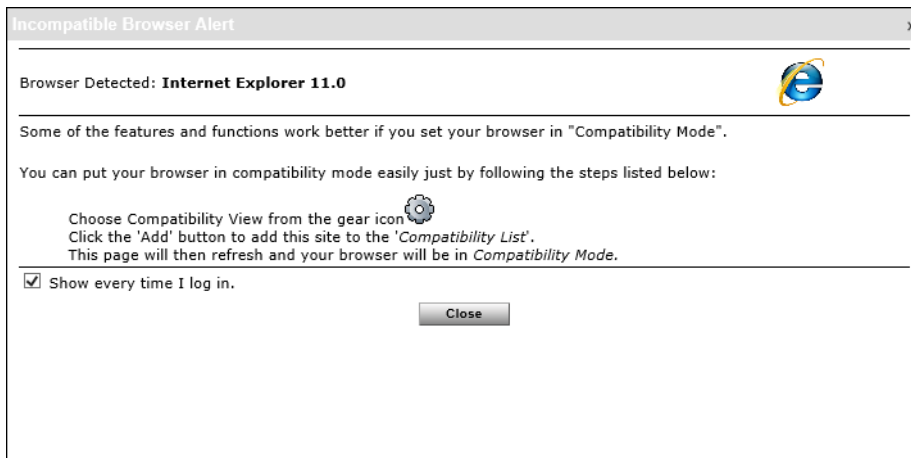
Incompatible Browser Alert

Browser Detected: **Internet Explorer 11.0**

Some of the features and functions work better if you set your browser in "Compatibility Mode".

You can put your browser in compatibility mode easily just by following the steps listed below:

Choose Compatibility View from the gear icon
Click the 'Add' button to add this site to the '*Compatibility List*'.
This page will then refresh and your browser will be in *Compatibility Mode*.

☑ Show every time I log in.

Close